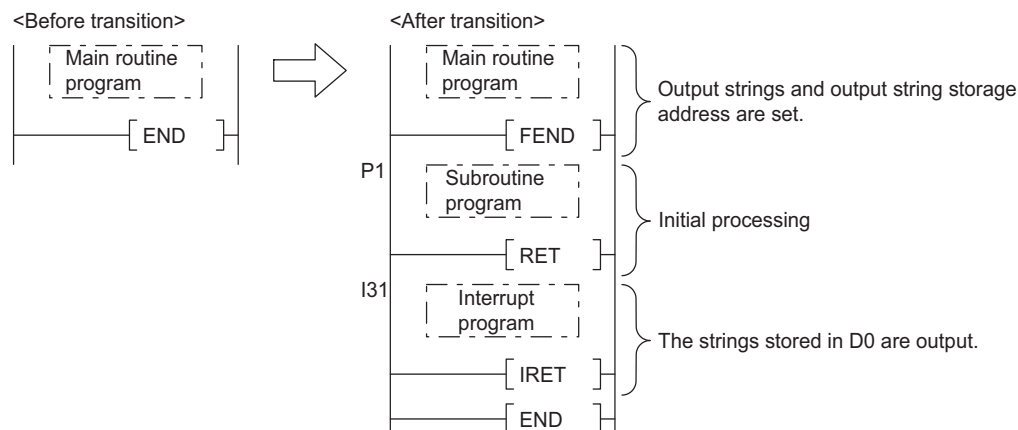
<Before transition>

Main routine program

END

<After transition>

Main routine program

FEND

Output strings and output string storage address are set.

P1

Subroutine program

RET

Initial processing

I31

Interrupt program

IRET

The strings stored in D0 are output.

END